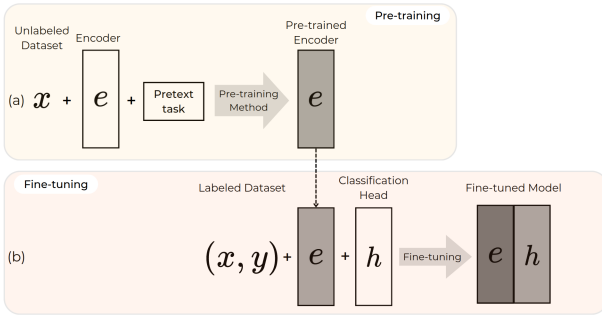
Pre-training

Unlabeled Dataset

Encoder

Pre-trained Encoder

(a) $x$ + $e$ + Pretext task

Pre-training Method

$e$

Fine-tuning

Labeled Dataset

Classification Head

Fine-tuned Model

(b) $(x, y)$ + $e$ + $h$

Fine-tuning

$e$ $h$